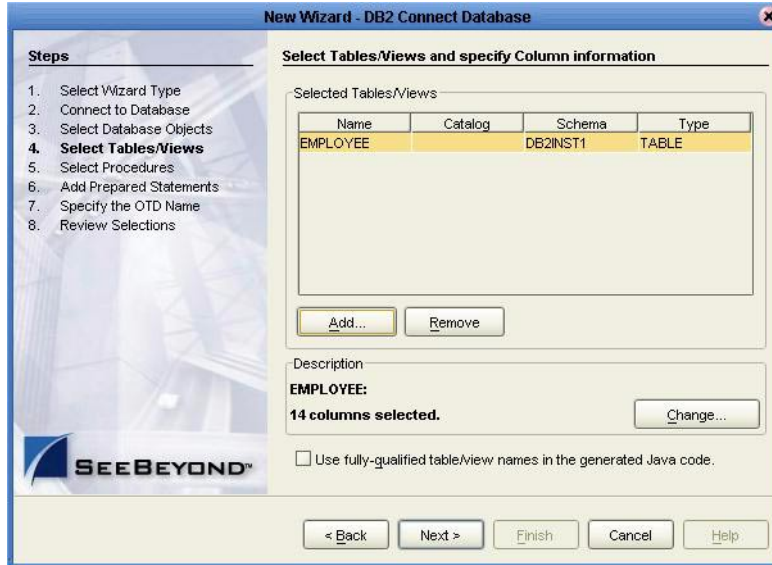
New Wizard - DB2 Connect Database

Steps

1. Select Wizard Type
2. Connect to Database
3. Select Database Objects
4. Select Tables/Views
5. Select Procedures
6. Add Prepared Statements
7. Specify the OTD Name
8. Review Selections

SEEBEYOND™

Select Tables/Views and specify Column information

Selected Tables/Views

| Name | Catalog | Schema | Type |
|---|---|---|---|
| EMPLOYEE | | DB2INST1 | TABLE |

Add... Remove

Description

EMPLOYEE:

14 columns selected.

Change...

Use fully-qualified table/view names in the generated Java code.

< Back Next > Finish Cancel Help